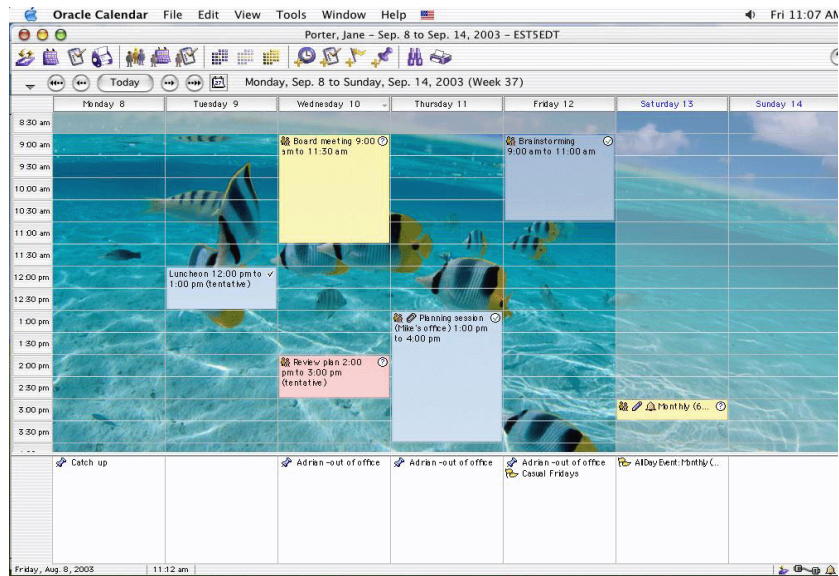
Oracle Calendar File Edit View Tools Window Help

Fri 11:07 AM

Porter, Jane - Sep. 8 to Sep. 14, 2003 - EST5EDT

Today

Monday, Sep. 8 to Sunday, Sep. 14, 2003 (Week 37)

| | Monday 8 | Tuesday 9 | Wednesday 10 | Thursday 11 | Friday 12 | Saturday 13 | Sunday 14 |
|---|---|---|---|---|---|---|---|
| 8:30 am | | | | | | | |
| 9:00 am | | | Board meeting 9:00 am to 11:30 am | | Brainstorming 9:00 am to 11:00 am | | |
| 9:30 am | | | | | | | |
| 10:00 am | | | | | | | |
| 10:30 am | | | | | | | |
| 11:00 am | | | | | | | |
| 11:30 am | | | | | | | |
| 12:00 pm | | Luncheon 12:00 pm to 1:00 pm (tentative) | | | | | |
| 12:30 pm | | | | | | | |
| 1:00 pm | | | | Planning session (Mike's office) 1:00 pm to 4:00 pm | | | |
| 1:30 pm | | | | | | | |
| 2:00 pm | | | Review plan 2:00 pm to 3:00 pm (tentative) | | | | |
| 2:30 pm | | | | | | | |
| 3:00 pm | | | | | | Monthly (6... | |
| 3:30 pm | | | | | | | |
| | Catch up | | Adrian -out of office | Adrian -out of office | Adrian -out of office Casual Fridays | AllDay Event: Monthly (... | |

Friday, Aug. 8, 2003 | 11:12 am